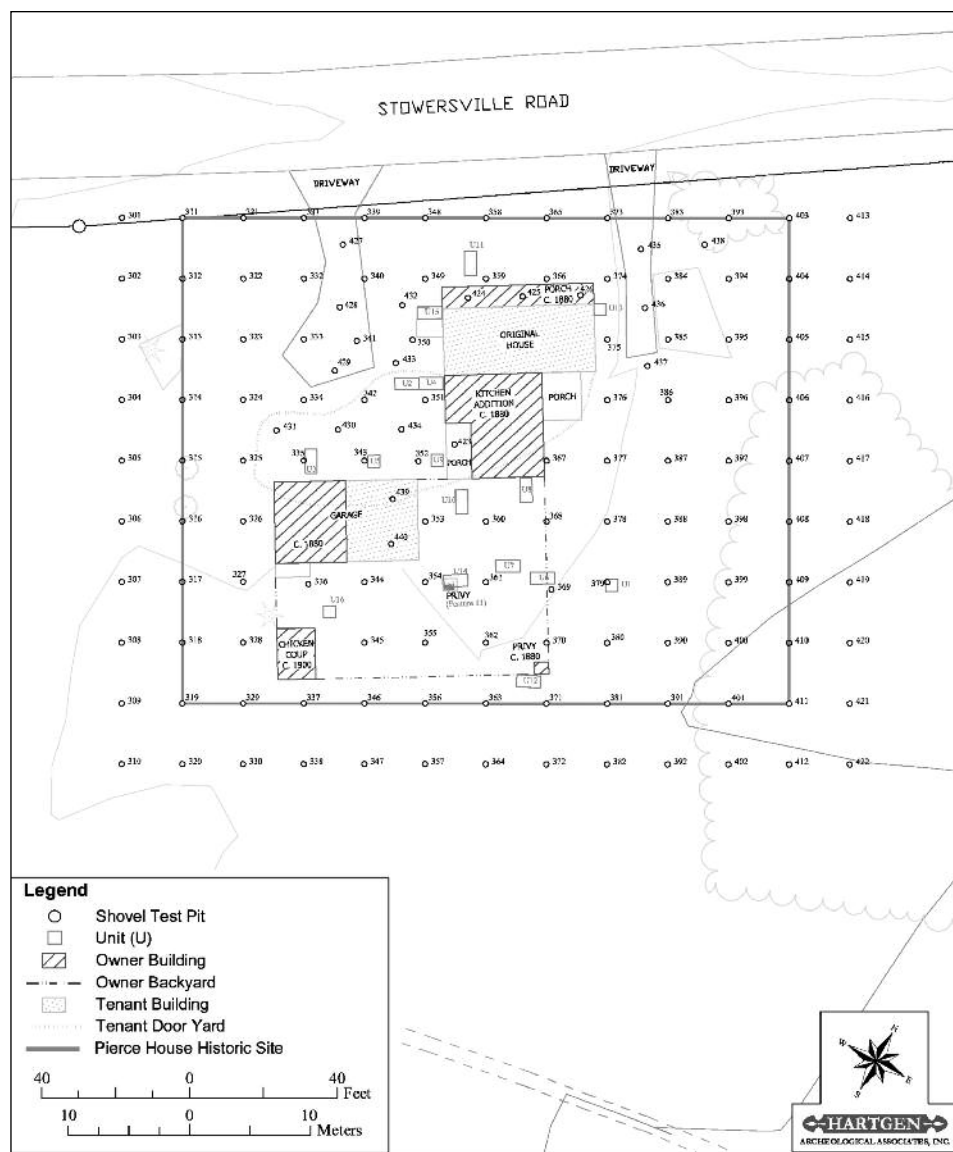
STOWERSVILLE ROAD

DRIVEWAY

DRIVEWAY

301 311 321 331 339 348 358 365 373 383 393 403 413

427 U11 435 438

302 312 322 332 340 349 359 366 374 384 394 404 414

432 424 425 PORCH C. 1880 426 U13 436

428 U15

303 313 323 333 341 350 ORIGINAL HOUSE 375 385 395 405 415

429 433 437

304 314 324 334 342 U2 U4 351 KITCHEN ADDITION C. 1880 PORCH 376 386 396 406 416

431 430 434

305 315 325 335 U3 343 U5 352 U9 423 PORCH 367 377 387 397 407 417

439 U10 U8

306 316 326 GARAGE C. 1850 440 353 360 368 378 388 398 408 418

307 317 327 336 344 354 U14 PRIVY (Feature 11) 361 U7 U4 369 379 U1 389 399 409 419

U16

308 318 328 CHICKEN COUP C. 1970 345 355 362 PRIVY C. 1880 370 380 390 400 410 420

U12

309 319 329 337 346 356 363 371 381 391 401 411 421

310 320 330 338 347 357 364 372 382 392 402 412 422

Legend
Shovel Test Pit
Unit (U)
Owner Building
Owner Backyard
Tenant Building
Tenant Door Yard
Pierce House Historic Site

40 0 40 Feet
10 0 10 Meters

N E S W

HARTGEN
ARCHEOLOGICAL ASSOCIATES, INC.